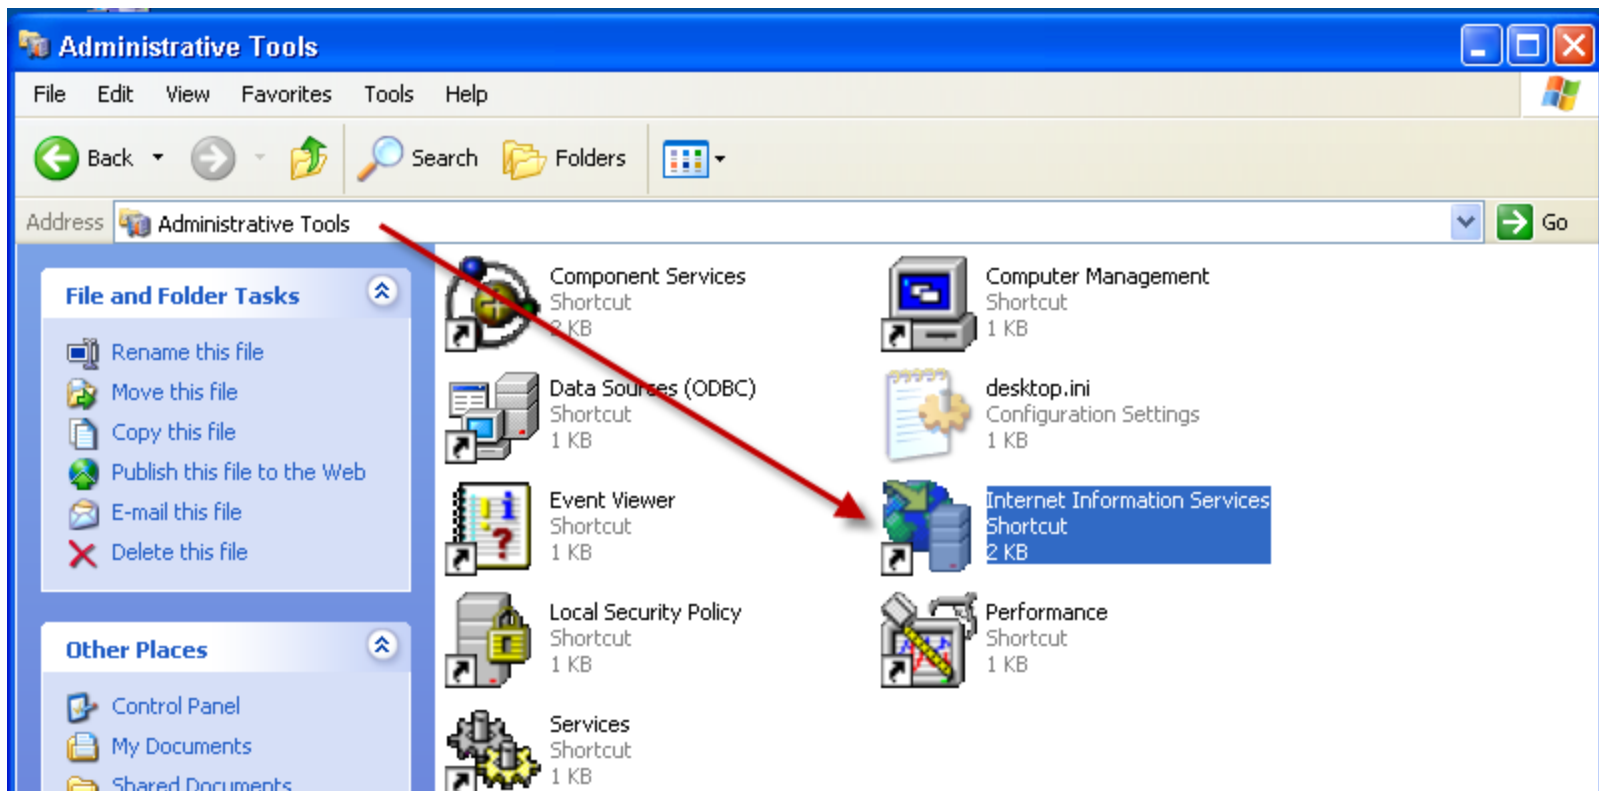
Administrative Tools

File Edit View Favorites Tools Help

Back Search Folders

Address Administrative Tools Go

File and Folder Tasks

Rename this file
Move this file
Copy this file
Publish this file to the Web
E-mail this file
Delete this file

Other Places

Control Panel
My Documents
Shared Documents

Component Services
Shortcut
2 KB

Computer Management
Shortcut
1 KB

Data Sources (ODBC)
Shortcut
1 KB

desktop.ini
Configuration Settings
1 KB

Event Viewer
Shortcut
1 KB

Internet Information Services
Shortcut
2 KB

Local Security Policy
Shortcut
1 KB

Performance
Shortcut
1 KB

Services
Shortcut
1 KB